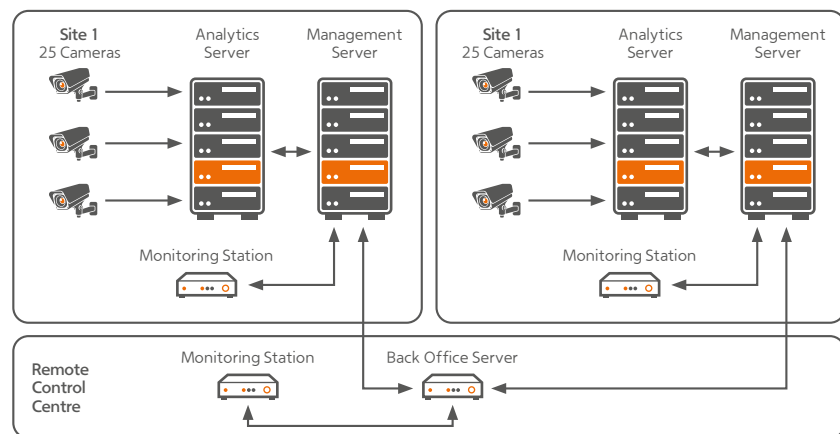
Site 1
25 Cameras

Analytics Server

Management Server

Monitoring Station

Site 1
25 Cameras

Analytics Server

Management Server

Monitoring Station

Remote Control Centre

Monitoring Station

Back Office Server